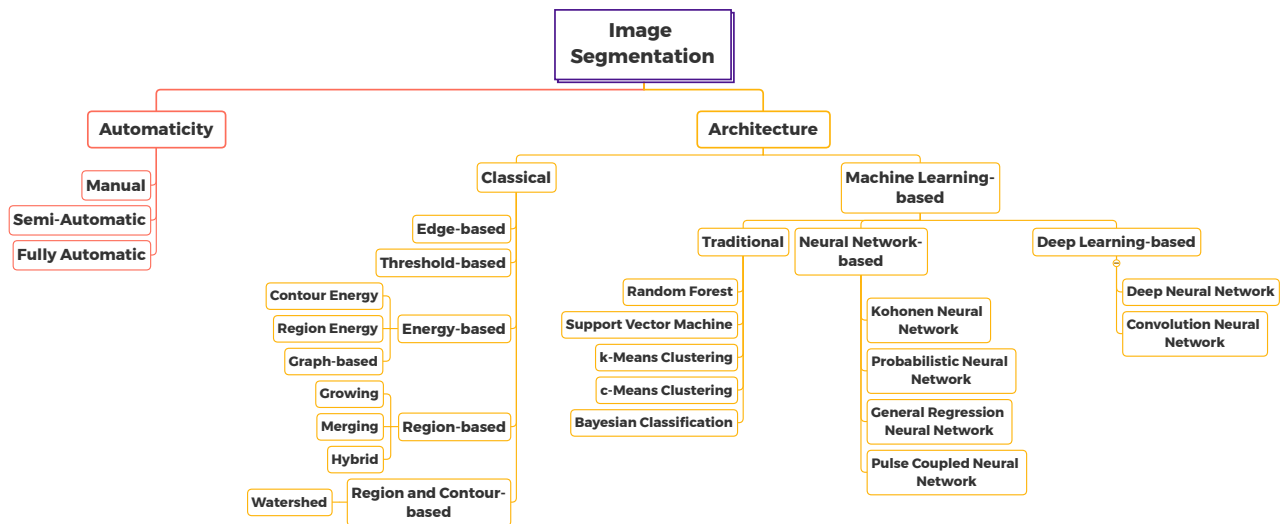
Image Segmentation

Automaticity

Manual

Semi-Automatic

Fully Automatic

Architecture

Classical

Edge-based

Threshold-based

Contour Energy

Region Energy

Graph-based

Energy-based

Growing

Merging

Hybrid

Region-based

Watershed

Region and Contour-based

Machine Learning-based

Traditional

Random Forest

Support Vector Machine

k-Means Clustering

c-Means Clustering

Bayesian Classification

Neural Network-based

Kohonen Neural Network

Probabilistic Neural Network

General Regression Neural Network

Pulse Coupled Neural Network

Deep Learning-based

Deep Neural Network

Convolution Neural Network